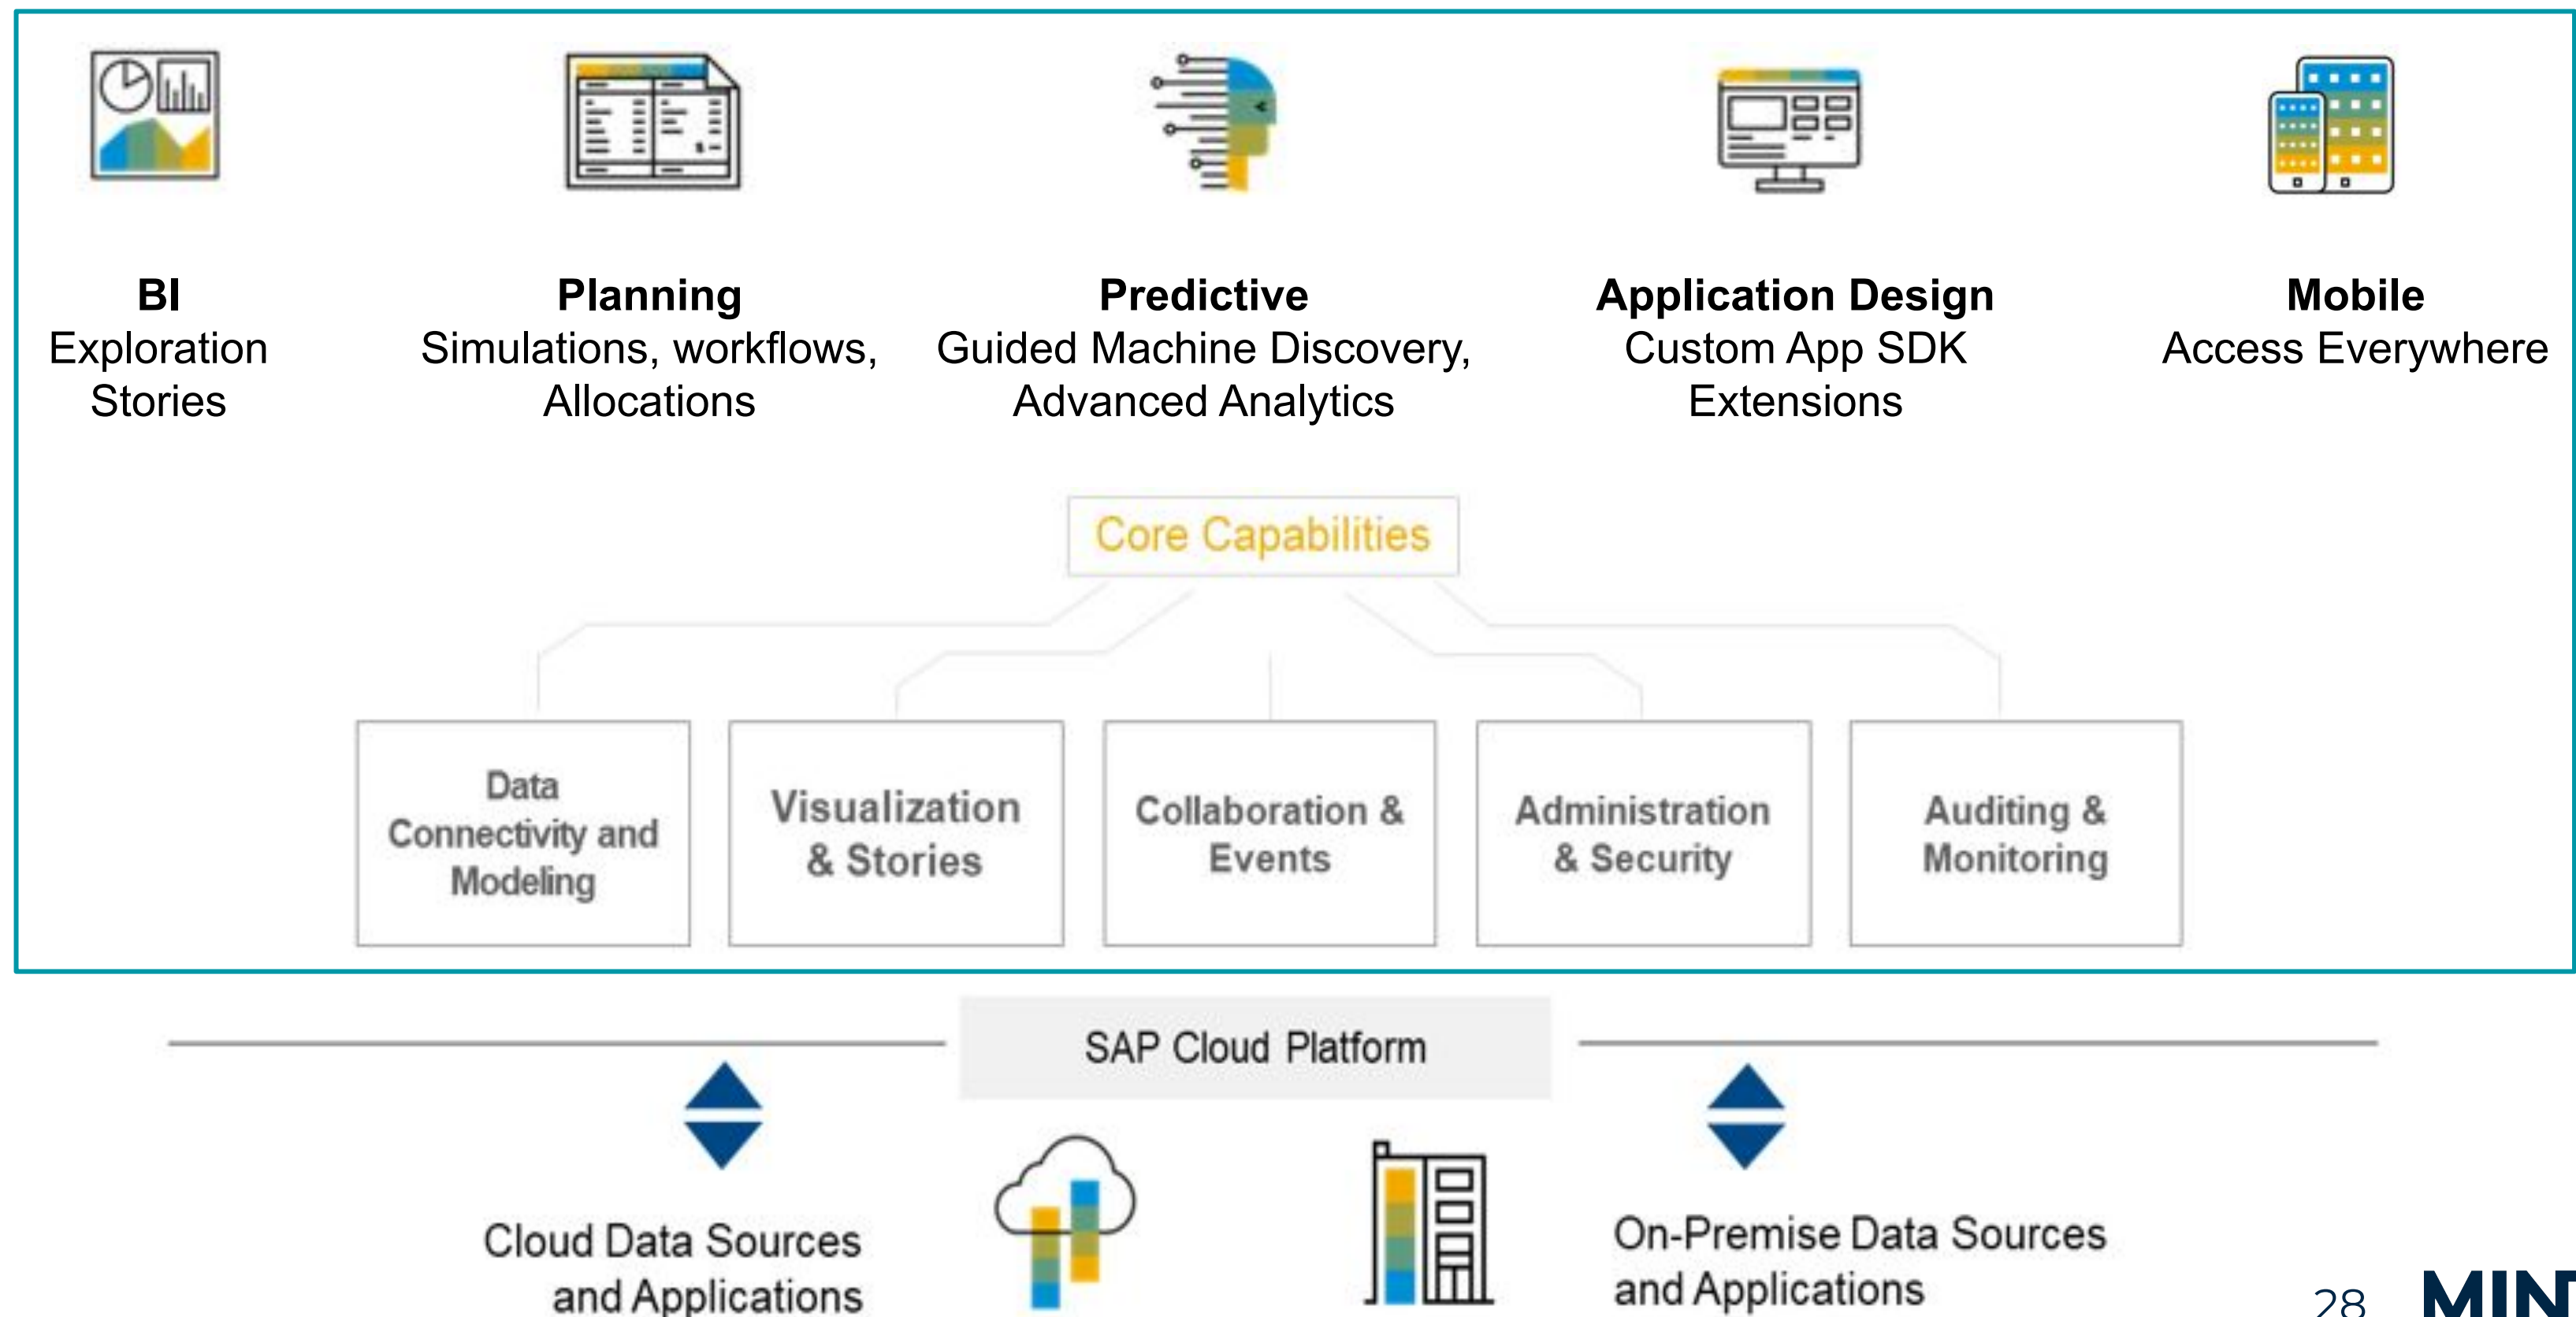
**BI**
Exploration Stories

**Planning**
Simulations, workflows, Allocations

**Predictive**
Guided Machine Discovery, Advanced Analytics

**Application Design**
Custom App SDK Extensions

**Mobile**
Access Everywhere

Core Capabilities

Data Connectivity and Modeling

Visualization & Stories

Collaboration & Events

Administration & Security

Auditing & Monitoring

SAP Cloud Platform

Cloud Data Sources and Applications

On-Premise Data Sources and Applications

28

MIN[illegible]